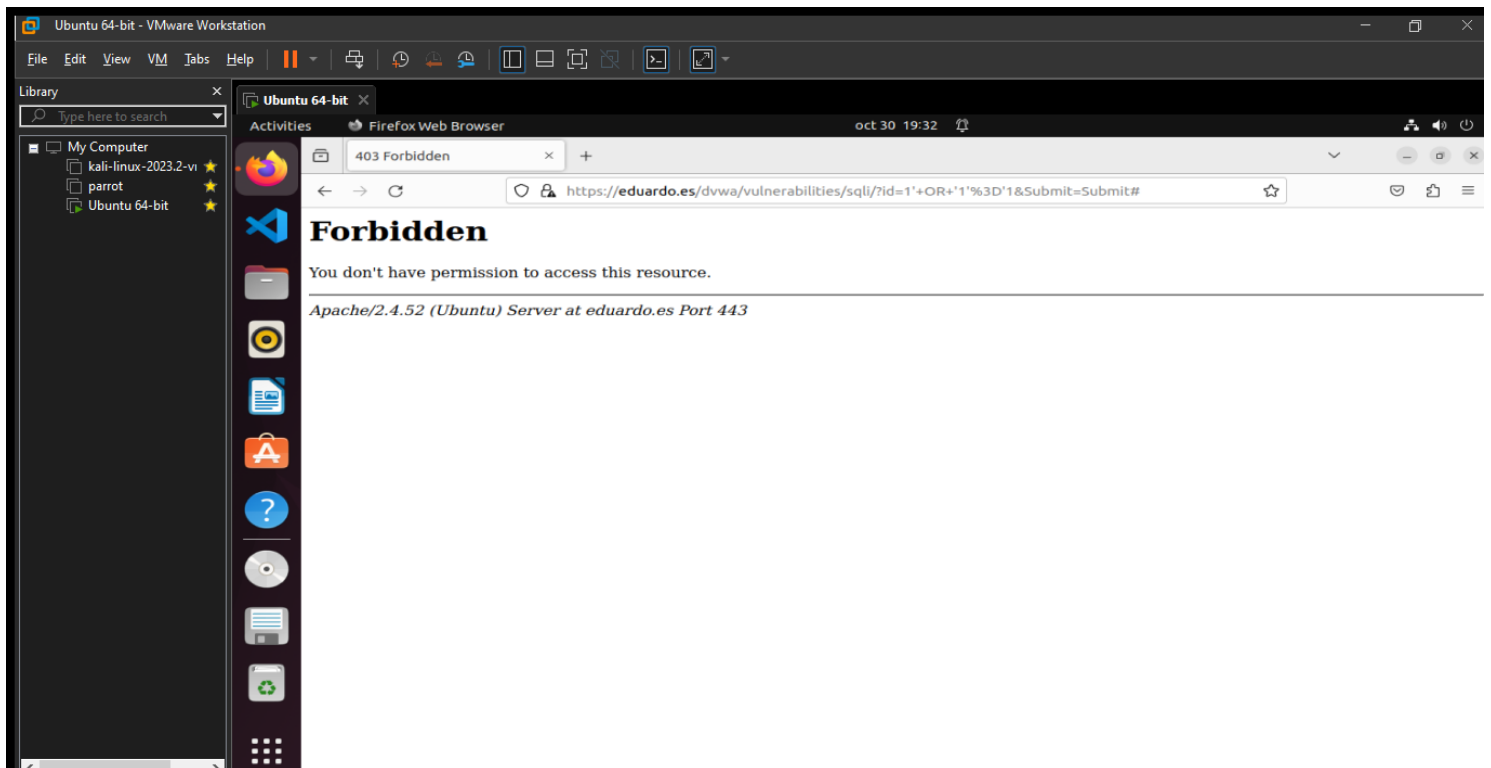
Ubuntu 64-bit - VMware Workstation

File Edit View VM Tabs Help

Library
Type here to search
My Computer
kali-linux-2023.2-v
parrot
Ubuntu 64-bit

Ubuntu 64-bit

Activities Firefox Web Browser oct 30 19:32

403 Forbidden

https://eduardo.es/dvwa/vulnerabilities/sqli/?id=1'+OR+'1'%3D'1&Submit=Submit#

Forbidden

You don't have permission to access this resource.

Apache/2.4.52 (Ubuntu) Server at eduardo.es Port 443